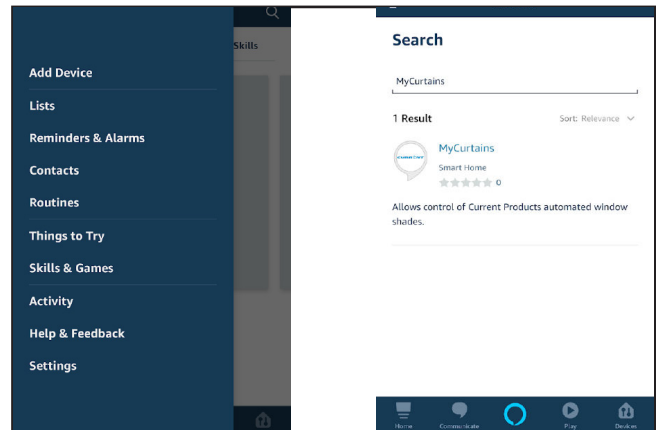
Skills

Add Device

Lists

Reminders & Alarms

Contacts

Routines

Things to Try

Skills & Games

Activity

Help & Feedback

Settings

Search

MyCurtains

1 Result

Sort: Relevance

MyCurtains

Smart Home

0

Allows control of Current Products automated window shades.

Home

Communicate

Play

Devices